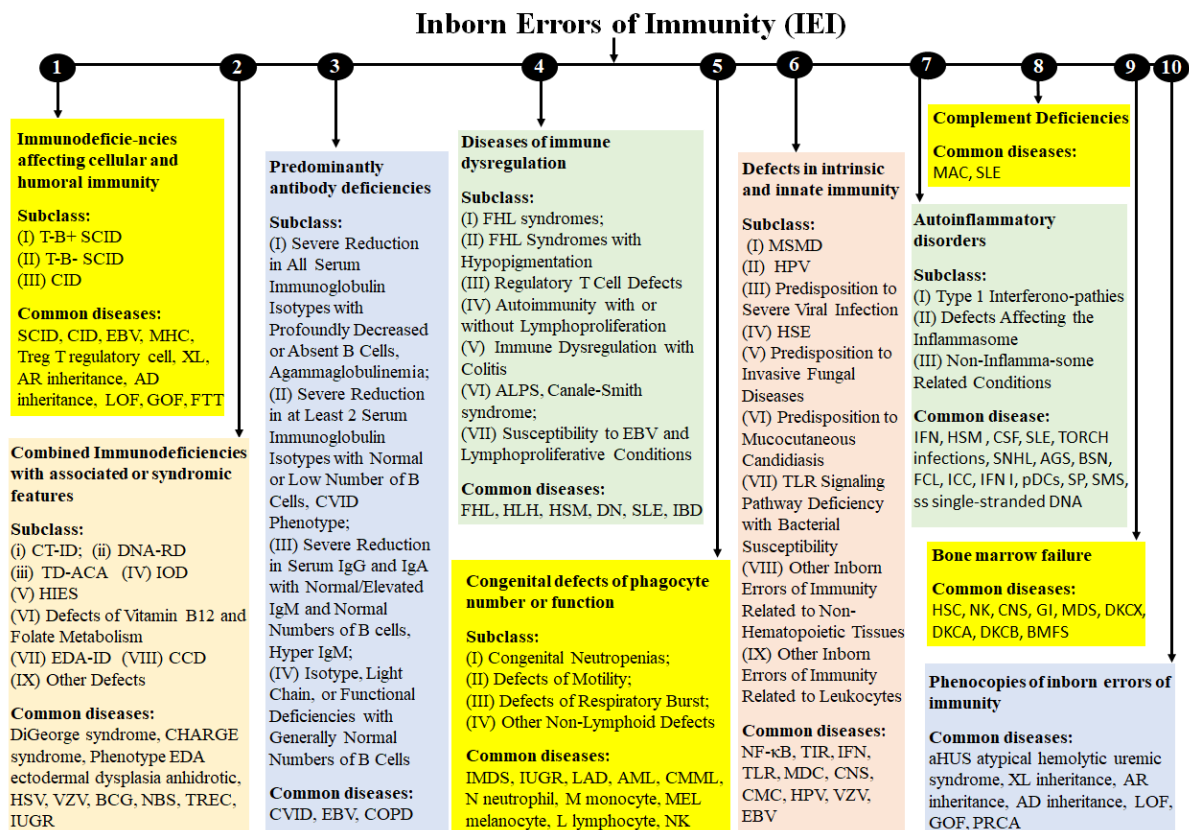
Inborn Errors of Immunity (IEI)

1 2 3 4 5 6 7 8 9 10

Immunodeficie-ncies affecting cellular and humoral immunity

Subclass:
(I) T-B+ SCID
(II) T-B- SCID
(III) CID

Common diseases:
SCID, CID, EBV, MHC, Treg T regulatory cell, XL, AR inheritance, AD inheritance, LOF, GOF, FTT

Combined Immunodeficiencies with associated or syndromic features

Subclass:
(i) CT-ID; (ii) DNA-RD
(iii) TD-ACA (IV) IOD
(V) HIES
(VI) Defects of Vitamin B12 and Folate Metabolism
(VII) EDA-ID (VIII) CCD
(IX) Other Defects

Common diseases:
DiGeorge syndrome, CHARGE syndrome, Phenotype EDA ectodermal dysplasia anhidrotic, HSV, VZV, BCG, NBS, TREC, IUGR

Predominantly antibody deficiencies

Subclass:
(I) Severe Reduction in All Serum Immunoglobulin Isotypes with Profoundly Decreased or Absent B Cells, Agammaglobulinemia;
(II) Severe Reduction in at Least 2 Serum Immunoglobulin Isotypes with Normal or Low Number of B Cells, CVID Phenotype;
(III) Severe Reduction in Serum IgG and IgA with Normal/Elevated IgM and Normal Numbers of B cells, Hyper IgM;
(IV) Isotype, Light Chain, or Functional Deficiencies with Generally Normal Numbers of B Cells

Common diseases:
CVID, EBV, COPD

Diseases of immune dysregulation

Subclass:
(I) FHL syndromes;
(II) FHL Syndromes with Hypopigmentation
(III) Regulatory T Cell Defects
(IV) Autoimmunity with or without Lymphoproliferation
(V) Immune Dysregulation with Colitis
(VI) ALPS, Canale-Smith syndrome;
(VII) Susceptibility to EBV and Lymphoproliferative Conditions

Common diseases:
FHL, HLH, HSM, DN, SLE, IBD

Congenital defects of phagocyte number or function

Subclass:
(I) Congenital Neutropenias;
(II) Defects of Motility;
(III) Defects of Respiratory Burst;
(IV) Other Non-Lymphoid Defects

Common diseases:
IMDS, IUGR, LAD, AML, CMML, N neutrophil, M monocyte, MEL melanocyte, L lymphocyte, NK

Defects in intrinsic and innate immunity

Subclass:
(I) MSMD
(II) HPV
(III) Predisposition to Severe Viral Infection
(IV) HSE
(V) Predisposition to Invasive Fungal Diseases
(VI) Predisposition to Mucocutaneous Candidiasis
(VII) TLR Signaling Pathway Deficiency with Bacterial Susceptibility
(VIII) Other Inborn Errors of Immunity Related to Non-Hematopoietic Tissues
(IX) Other Inborn Errors of Immunity Related to Leukocytes

Common diseases:
NF-κB, TIR, IFN, TLR, MDC, CNS, CMC, HPV, VZV, EBV

Complement Deficiencies

Common diseases:
MAC, SLE

Autoinflammatory disorders

Subclass:
(I) Type 1 Interferono-pathies
(II) Defects Affecting the Inflammasome
(III) Non-Inflamma-some Related Conditions

Common disease:
IFN, HSM, CSF, SLE, TORCH infections, SNHL, AGS, BSN, FCL, ICC, IFN I, pDCs, SP, SMS, ss single-stranded DNA

Bone marrow failure

Common diseases:
HSC, NK, CNS, GI, MDS, DKCX, DKCA, DKCB, BMFS

Phenocopies of inborn errors of immunity

Common diseases:
aHUS atypical hemolytic uremic syndrome, XL inheritance, AR inheritance, AD inheritance, LOF, GOF, PRCA